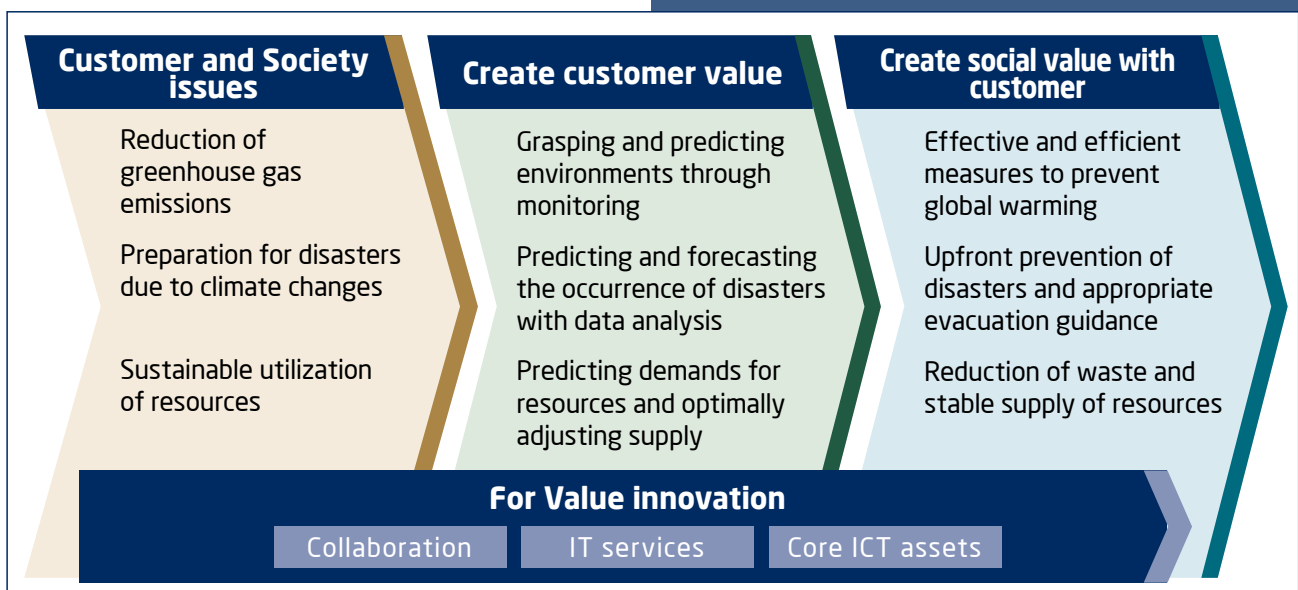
Customer and Society issues

Reduction of greenhouse gas emissions

Preparation for disasters due to climate changes

Sustainable utilization of resources

Create customer value

Grasping and predicting environments through monitoring

Predicting and forecasting the occurrence of disasters with data analysis

Predicting demands for resources and optimally adjusting supply

Create social value with customer

Effective and efficient measures to prevent global warming

Upfront prevention of disasters and appropriate evacuation guidance

Reduction of waste and stable supply of resources

For Value innovation

Collaboration

IT services

Core ICT assets